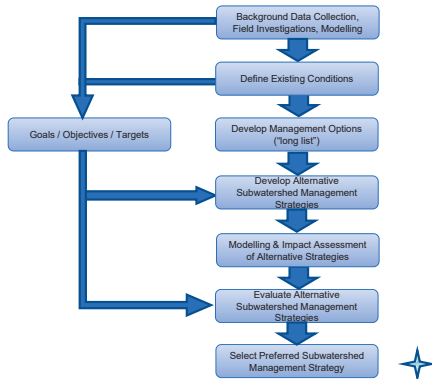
Background Data Collection, Field Investigations, Modelling

Define Existing Conditions

Goals / Objectives / Targets

Develop Management Options ("long list")

Develop Alternative Subwatershed Management Strategies

Modelling & Impact Assessment of Alternative Strategies

Evaluate Alternative Subwatershed Management Strategies

Select Preferred Subwatershed Management Strategy